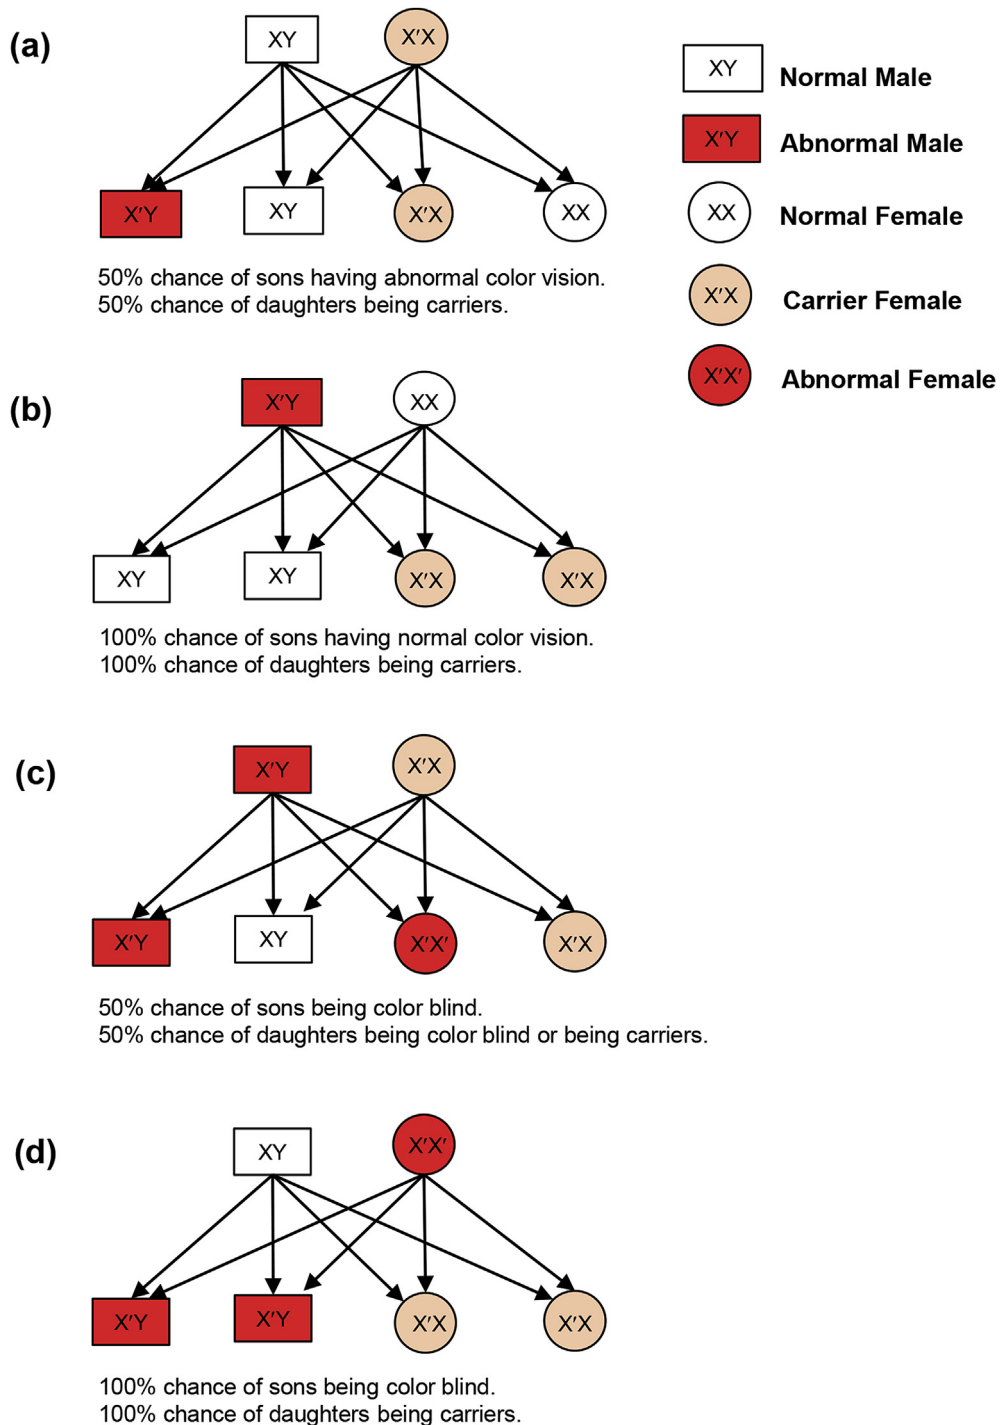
(a)

XY X′X

X′Y XY X′X XX

50% chance of sons having abnormal color vision.
50% chance of daughters being carriers.

XY Normal Male
X′Y Abnormal Male
XX Normal Female
X′X Carrier Female
X′X′ Abnormal Female

(b)

X′Y XX

XY XY X′X X′X

100% chance of sons having normal color vision.
100% chance of daughters being carriers.

(c)

X′Y X′X

X′Y XY X′X′ X′X

50% chance of sons being color blind.
50% chance of daughters being color blind or being carriers.

(d)

XY X′X′

X′Y X′Y X′X X′X

100% chance of sons being color blind.
100% chance of daughters being carriers.